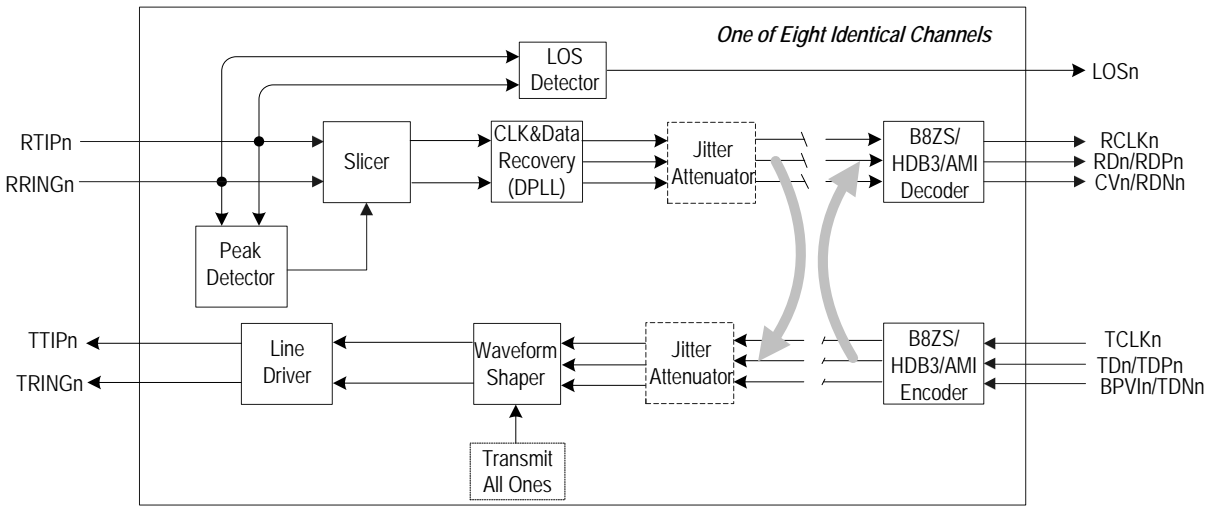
One of Eight Identical Channels

LOS Detector

LOSn

RTIPn

RRINGn

Slicer

CLK&Data Recovery (DPLL)

Jitter Attenuator

B8ZS/ HDB3/AMI Decoder

RCLKn

RDn/RDPn

CVn/RDNn

Peak Detector

TTIPn

TRINGn

Line Driver

Waveform Shaper

Jitter Attenuator

B8ZS/ HDB3/AMI Encoder

TCLKn

TDn/TDPn

BPVIn/TDNn

Transmit All Ones